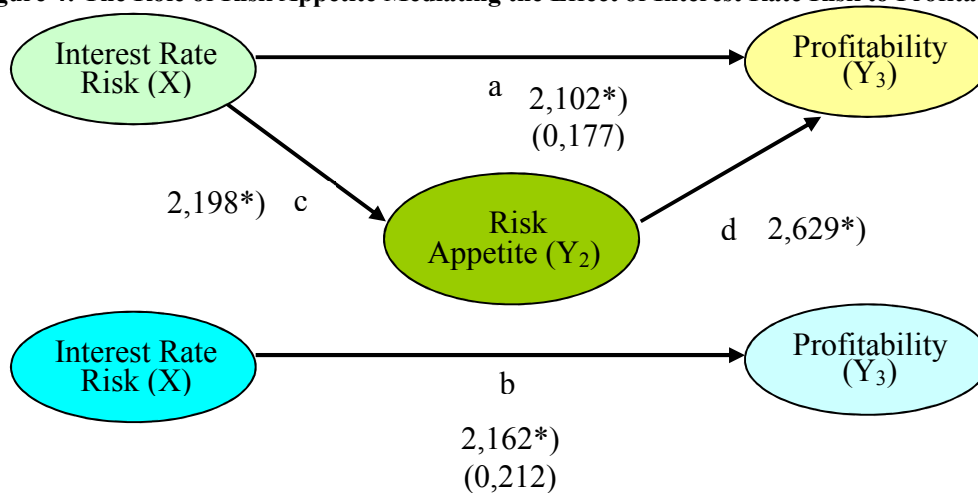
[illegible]gure 4. The Role of Risk Appetite Mediating the Effect of Interest Rate Risk to Profita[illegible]

Interest Rate Risk (X)

Profitability $(Y_3)$

a

2,102*)
(0,177)

2,198*)

c

Risk Appetite $(Y_2)$

d

2,629*)

Interest Rate Risk (X)

Profitability $(Y_3)$

b

2,162*)
(0,212)